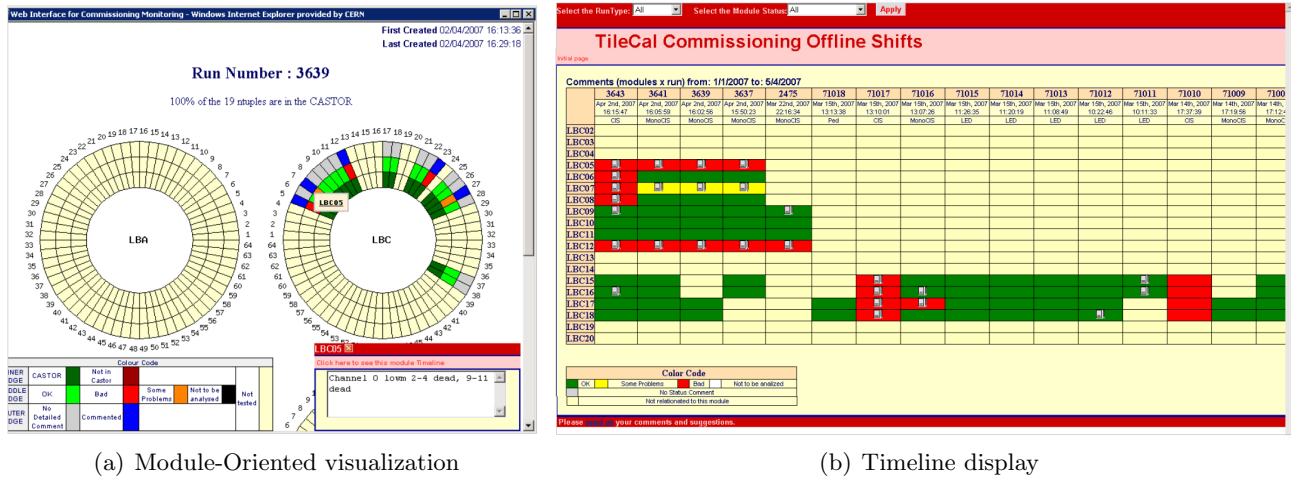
Web Interface for Commissioning Monitoring - Windows Internet Explorer provided by CERN

First Created 02/04/2007 16:13:36
Last Created 02/04/2007 16:29:18

Run Number : 3639

100% of the 19 ntuples are in the CASTOR

LBA

LBC

LBC05

LBC05
Click here to see this module Timeline

Channel 0 lowm 2-4 dead, 9-11 dead

Colour Code

| INER DGE | CASTOR | | Not in Castor | | | | | |
|---|---|---|---|---|---|---|---|---|
| DDLE DGE | OK | | Bad | | Some Problems | Not to be analysed | | Not tested |
| UTER DGE | No Detailed Comment | | Commented | | | | | |

(a) Module-Oriented visualization

Select the RunType: All Select the Module Status: All Apply

TileCal Commissioning Offline Shifts

Initial page

Comments (modules x run) from: 1/1/2007 to: 5/4/2007

| | 3643 | 3641 | 3639 | 3637 | 2475 | 71018 | 71017 | 71016 | 71015 | 71014 | 71013 | 71012 | 71011 | 71010 | 71009 | 7100 |
|---|---|---|---|---|---|---|---|---|---|---|---|---|---|---|---|---|
| | Apr 2nd, 2007 16:15:47 CIS | Apr 2nd, 2007 16:05:59 MonoCIS | Apr 2nd, 2007 16:02:55 MonoCIS | Apr 2nd, 2007 15:50:23 MonoCIS | Mar 22nd, 2007 22:16:34 MonoCIS | Mar 15th, 2007 13:13:38 Ped | Mar 15th, 2007 13:10:01 CIS | Mar 15th, 2007 13:07:26 MonoCIS | Mar 15th, 2007 11:26:35 LED | Mar 15th, 2007 11:20:19 LED | Mar 15th, 2007 11:08:49 LED | Mar 15th, 2007 10:22:46 LED | Mar 15th, 2007 10:11:33 LED | Mar 14th, 2007 17:37:39 CIS | Mar 14th, 2007 17:19:56 MonoCIS | Mar 14th 17:12: MonoC |
| LBC02 | | | | | | | | | | | | | | | | |
| LBC03 | | | | | | | | | | | | | | | | |
| LBC04 | | | | | | | | | | | | | | | | |
| LBC05 | | | | | | | | | | | | | | | | |
| LBC06 | | | | | | | | | | | | | | | | |
| LBC07 | | | | | | | | | | | | | | | | |
| LBC08 | | | | | | | | | | | | | | | | |
| LBC09 | | | | | | | | | | | | | | | | |
| LBC10 | | | | | | | | | | | | | | | | |
| LBC11 | | | | | | | | | | | | | | | | |
| LBC12 | | | | | | | | | | | | | | | | |
| LBC13 | | | | | | | | | | | | | | | | |
| LBC14 | | | | | | | | | | | | | | | | |
| LBC15 | | | | | | | | | | | | | | | | |
| LBC16 | | | | | | | | | | | | | | | | |
| LBC17 | | | | | | | | | | | | | | | | |
| LBC18 | | | | | | | | | | | | | | | | |
| LBC19 | | | | | | | | | | | | | | | | |
| LBC20 | | | | | | | | | | | | | | | | |

Color Code
OK Some Problems Bad Not to be analized
No Status Comment
Not relationated to this module

Please send us your comments and suggestions.

(b) Timeline display